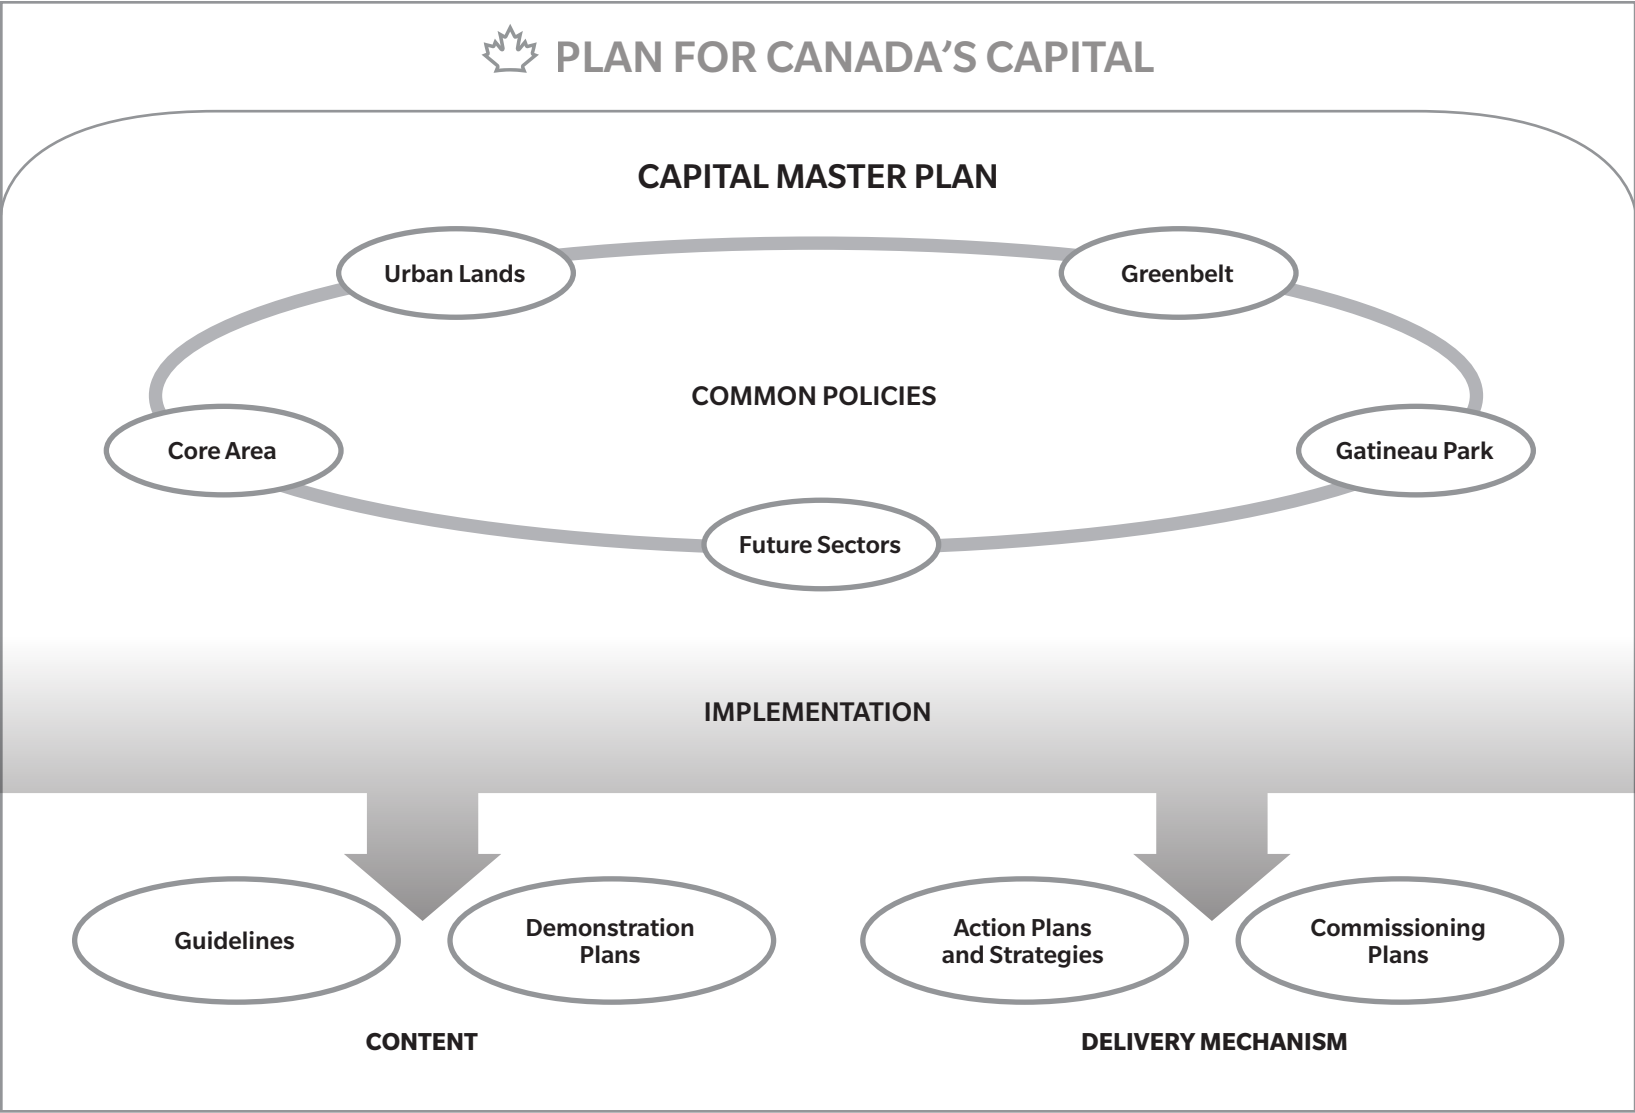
PLAN FOR CANADA'S CAPITAL

CAPITAL MASTER PLAN

Urban Lands

Greenbelt

COMMON POLICIES

Core Area

Gatineau Park

Future Sectors

IMPLEMENTATION

Guidelines

Demonstration Plans

Action Plans and Strategies

Commissioning Plans

CONTENT

DELIVERY MECHANISM